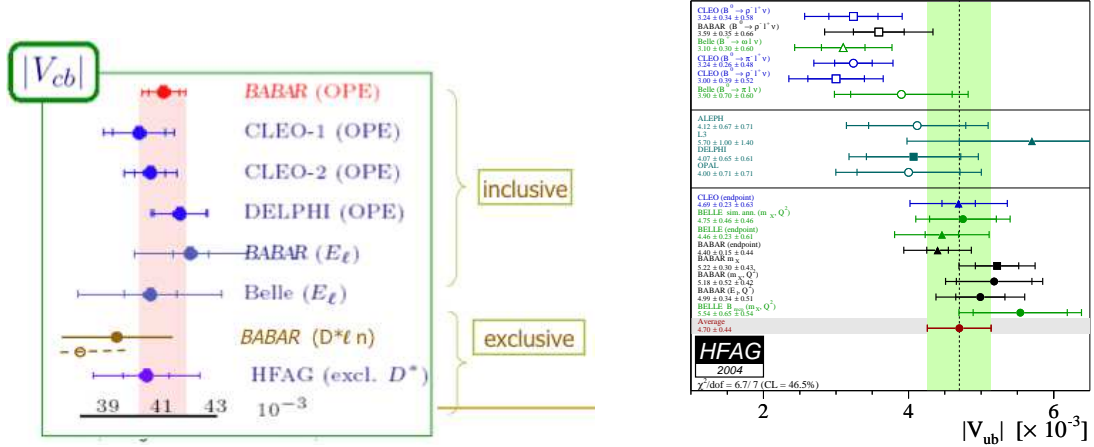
$|V_{cb}|$

BABAR (OPE)
CLEO-1 (OPE)
CLEO-2 (OPE)
DELPHI (OPE)
BABAR ($E_\ell$)
Belle ($E_\ell$)
BABAR ($D^*\ell n$)
HFAG (excl. $D^*$)

inclusive
exclusive

39 41 43 $10^{-3}$

CLEO ($B^0 \to \rho^- l^+ \nu$)
3.24 ± 0.34 ± 0.58
BABAR ($B^0 \to \rho^- l^+ \nu$)
3.59 ± 0.35 ± 0.66
Belle ($B^- \to \omega l \nu$)
3.10 ± 0.30 ± 0.60
CLEO ($B^0 \to \pi^- l^+ \nu$)
3.24 ± 0.26 ± 0.48
CLEO ($B^0 \to \pi^- l^+ \nu$)
3.00 ± 0.39 ± 0.52
Belle ($B^- \to \pi l \nu$)
3.90 ± 0.70 ± 0.60

ALEPH
4.12 ± 0.67 ± 0.71
L3
5.70 ± 1.00 ± 1.40
DELPHI
4.07 ± 0.65 ± 0.61
OPAL
4.00 ± 0.71 ± 0.71

CLEO (endpoint)
4.69 ± 0.23 ± 0.63
BELLE sim. ann. ($m_X$, $Q^2$)
4.75 ± 0.46 ± 0.46
BELLE (endpoint)
4.46 ± 0.23 ± 0.61
BABAR (endpoint)
4.40 ± 0.15 ± 0.44
BABAR $m_X$
5.22 ± 0.30 ± 0.43
BABAR ($m_X$, $Q^2$)
5.18 ± 0.52 ± 0.42
BABAR ($E_l$, $Q^2$)
4.99 ± 0.34 ± 0.51
BELLE $B_{reco}$ ($m_X$, $Q^2$)
5.54 ± 0.65 ± 0.54
Average
4.70 ± 0.44

HFAG
2004
$\chi^2$/dof = 6.7/ 7 (CL = 46.5%)

2 4 6
$|V_{ub}|$ [$\times 10^{-3}$]